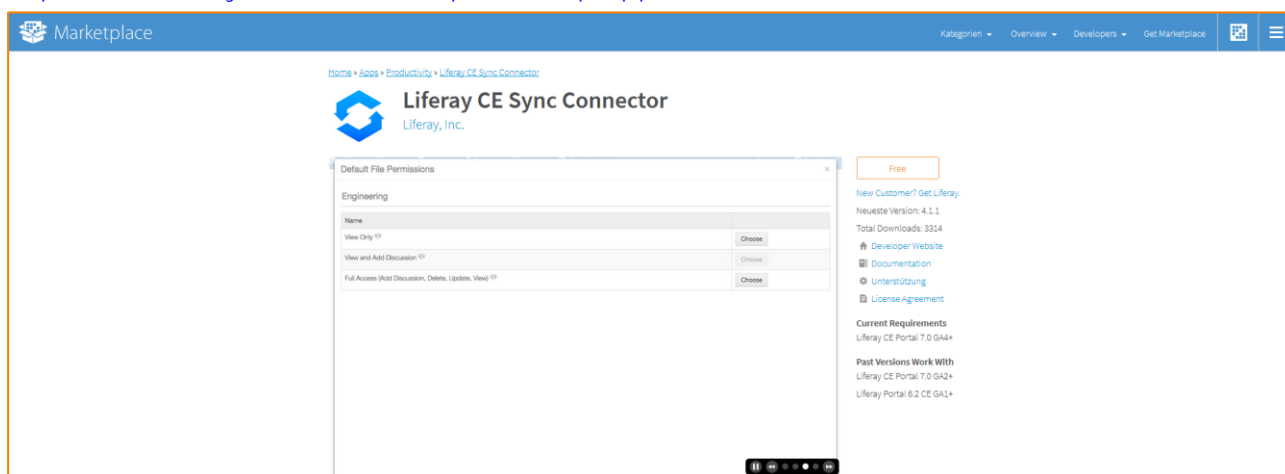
Marketplace

Kategorien ▾ Overview ▾ Developers ▾ Get Marketplace

Home » Apps » Productivity » Liferay CE Sync Connector

Liferay CE Sync Connector

Liferay, Inc.

Default File Permissions ×

Engineering

| Name | |
|---|---|
| View Only | Choose |
| View and Add Discussion | Choose |
| Full Access (Add Discussion, Delete, Update, View) | Choose |

Free

New Customer? Get Liferay.

Neueste Version: 4.1.1

Total Downloads: 3314

Developer Website

Documentation

Unterstützung

License Agreement

Current Requirements

Liferay CE Portal 7.0 GA4+

Past Versions Work With

Liferay CE Portal 7.0 GA2+

Liferay Portal 6.2 CE GA1+